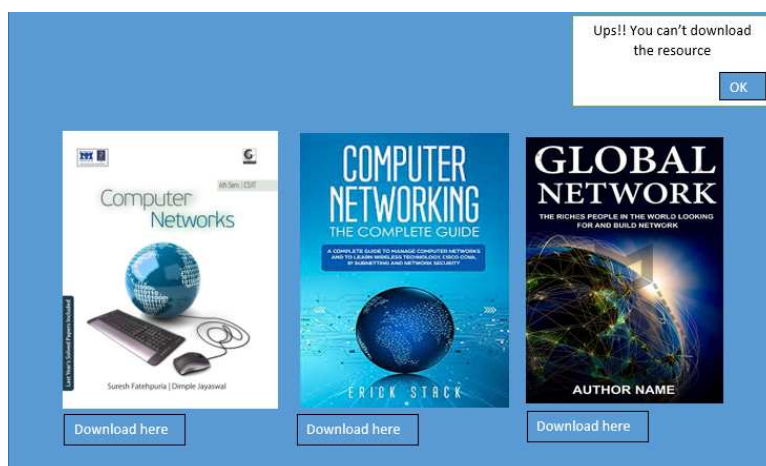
Ups!! You can't download the resource

OK

Computer Networks

6th Sem | CS/IT

Last Year's Solved Papers Included

Suresh Fatehpuria | Dimple Jayaswal

Download here

COMPUTER NETWORKING

THE COMPLETE GUIDE

A COMPLETE GUIDE TO MANAGE COMPUTER NETWORKS AND TO LEARN WIRELESS TECHNOLOGY, CISCO CCNA, IP SUBNETTING AND NETWORK SECURITY

ERICK STACK

Download here

GLOBAL NETWORK

THE RICHES PEOPLE IN THE WORLD LOOKING FOR AND BUILD NETWORK

AUTHOR NAME

Download here